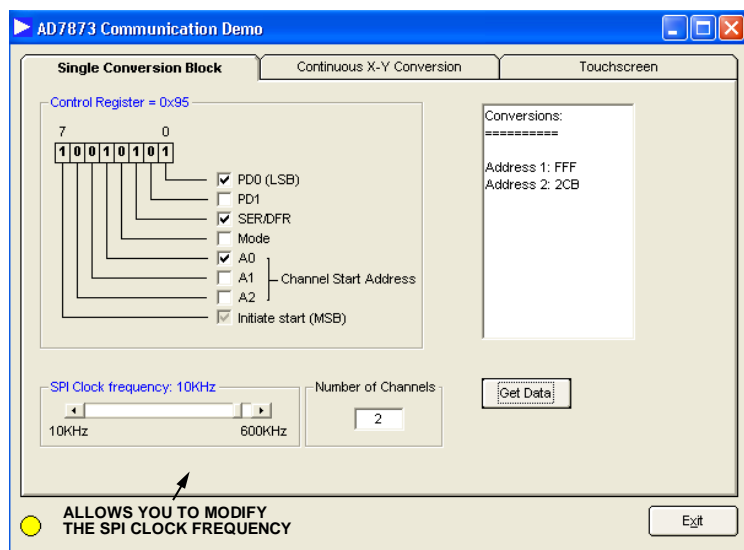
AD7873 Communication Demo

Single Conversion Block | Continuous X-Y Conversion | Touchscreen

Control Register = 0x95

7 0

1 0 0 1 0 1 0 1

PD0 (LSB)
PD1
SER/DFR
Mode
A0
A1
A2
Channel Start Address
Initiate start (MSB)

Conversions:
==========

Address 1: FFF
Address 2: 2CB

SPI Clock frequency: 10KHz

10KHz 600KHz

Number of Channels

2

Get Data

ALLOWS YOU TO MODIFY THE SPI CLOCK FREQUENCY

Exit